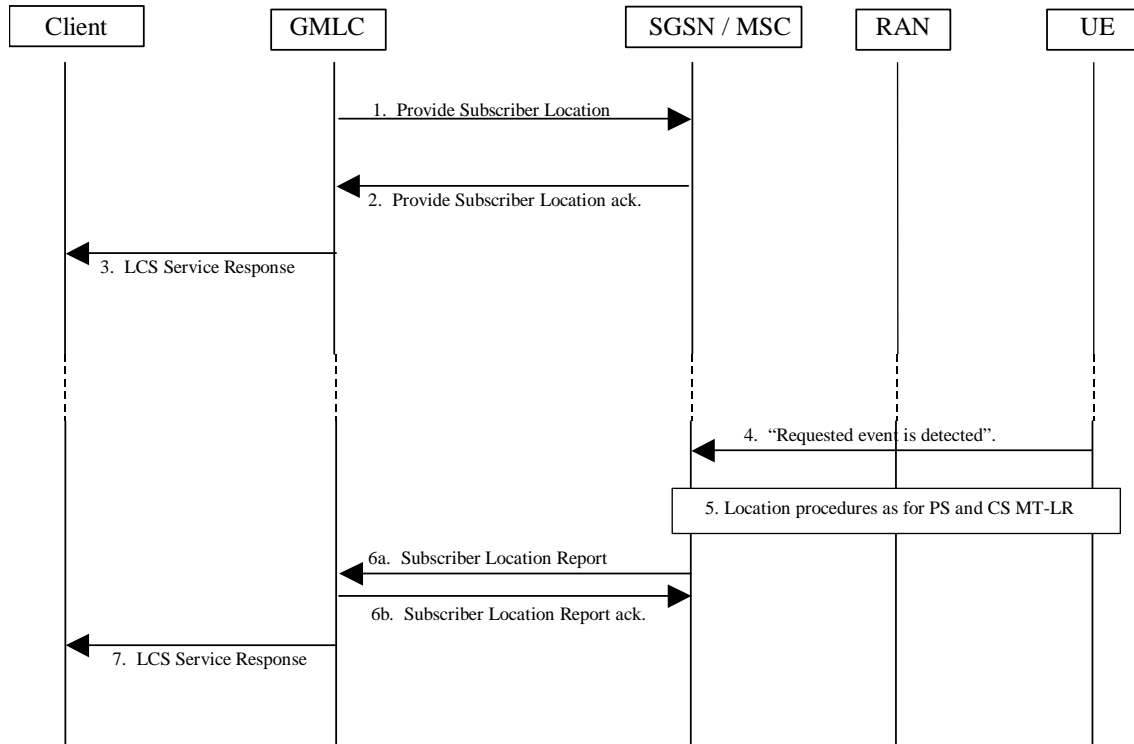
Client

GMLC

SGSN / MSC

RAN

UE

1. Provide Subscriber Location

2. Provide Subscriber Location ack.

3. LCS Service Response

4. "Requested event is detected".

5. Location procedures as for PS and CS MT-LR

6a. Subscriber Location Report

6b. Subscriber Location Report ack.

7. LCS Service Response